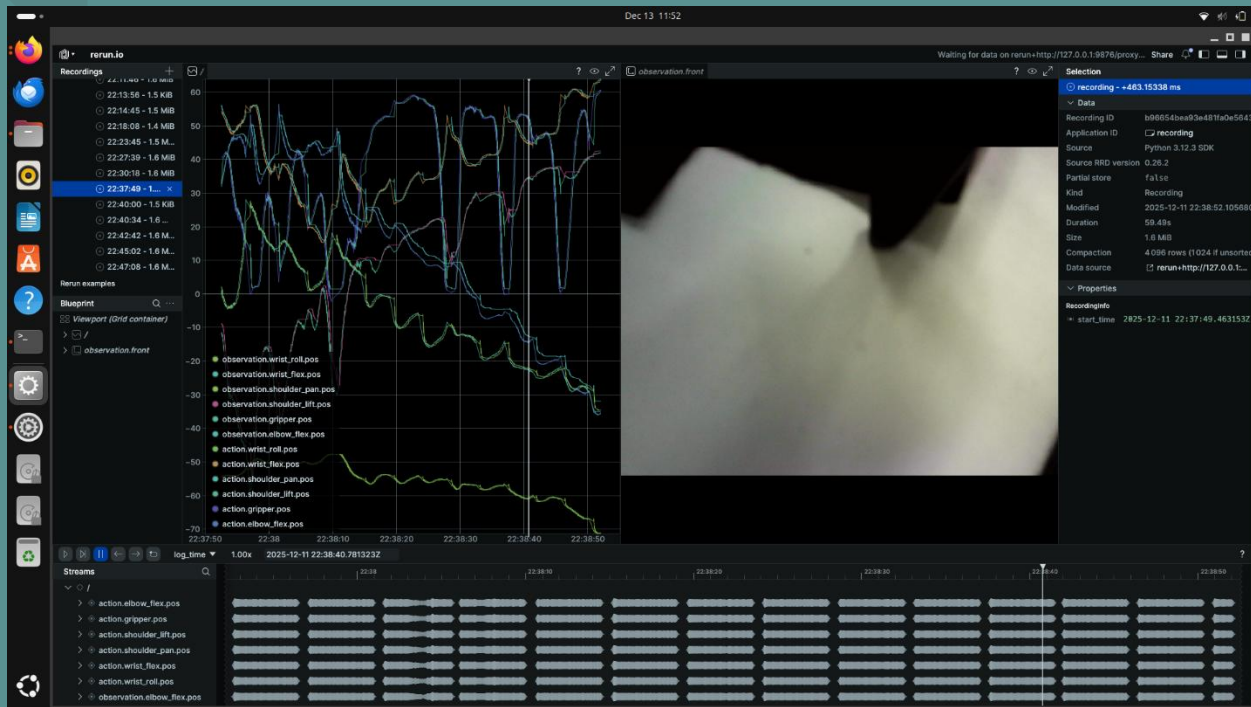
Dec 13 11:52

rerun.io

Waiting for data on rerun+http://127.0.0.1:9876/proxy... Share

Recordings
22:11:46 - 1.6 MiB
22:13:56 - 1.5 KiB
22:14:45 - 1.5 MiB
22:18:08 - 1.4 MiB
22:23:45 - 1.5 M...
22:27:39 - 1.6 MiB
22:30:18 - 1.6 MiB
22:37:49 - 1...
22:40:00 - 1.5 KiB
22:40:34 - 1.6 ...
22:42:42 - 1.6 M...
22:45:02 - 1.6 M...
22:47:08 - 1.6 M...
Rerun examples

Blueprint
Viewport (Grid container)
/
observation.front

/
?

60
50
40
30
20
10
0
-10
-20
-30
-40
-50
-60
-70
22:37:50 22:38 22:38:10 22:38:20 22:38:30 22:38:40 22:38:50

observation.wrist_roll.pos
observation.wrist_flex.pos
observation.shoulder_pan.pos
observation.shoulder_lift.pos
observation.gripper.pos
observation.elbow_flex.pos
action.wrist_roll.pos
action.wrist_flex.pos
action.shoulder_pan.pos
action.shoulder_lift.pos
action.gripper.pos
action.elbow_flex.pos

observation.front
?

Selection
recording - +463.15338 ms
Data
Recording ID b96654bea93e481fa0e5843
Application ID recording
Source Python 3.12.3 SDK
Source RRD version 0.26.2
Partial store false
Kind Recording
Modified 2025-12-11 22:38:52.105680
Duration 59.49s
Size 1.6 MiB
Compaction 4 096 rows (1024 if unsorted
Data source rerun+http://127.0.0.1:...
Properties
RecordingInfo
start_time 2025-12-11 22:37:49.463153Z

log_time 1.00x 2025-12-11 22:38:40.781323Z
?

Streams
/
action.elbow_flex.pos
action.gripper.pos
action.shoulder_lift.pos
action.shoulder_pan.pos
action.wrist_flex.pos
action.wrist_roll.pos
observation.elbow_flex.pos

22:38 22:38:10 22:38:20 22:38:30 22:38:40 22:38:50